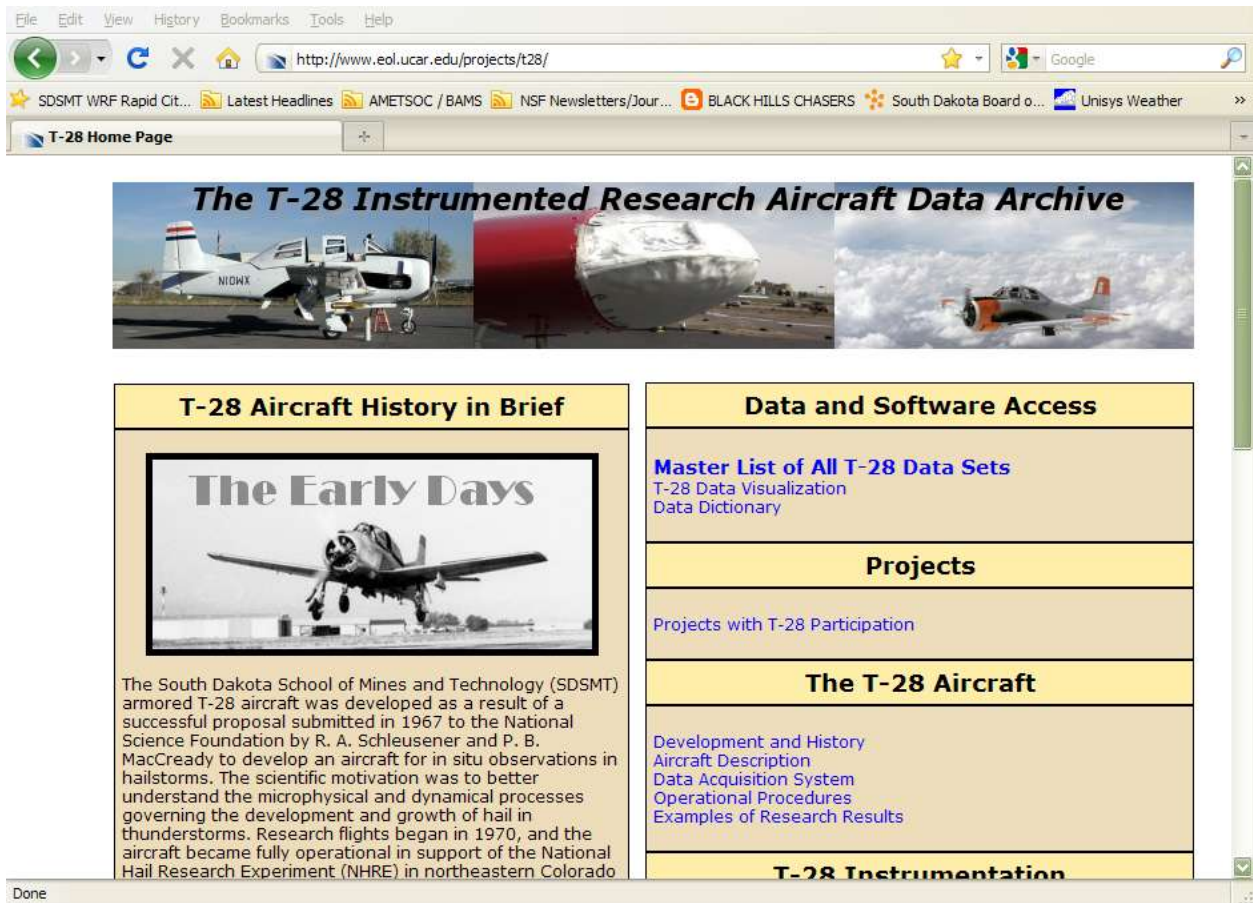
File Edit View History Bookmarks Tools Help

http://www.eol.ucar.edu/projects/t28/

Google

SDSMT WRF Rapid Cit... Latest Headlines AMETSOC / BAMS NSF Newsletters/Jour... BLACK HILLS CHASERS South Dakota Board o... Unisys Weather

T-28 Home Page

The T-28 Instrumented Research Aircraft Data Archive

N10WX

T-28 Aircraft History in Brief

The Early Days

The South Dakota School of Mines and Technology (SDSMT) armored T-28 aircraft was developed as a result of a successful proposal submitted in 1967 to the National Science Foundation by R. A. Schleusener and P. B. MacCready to develop an aircraft for in situ observations in hailstorms. The scientific motivation was to better understand the microphysical and dynamical processes governing the development and growth of hail in thunderstorms. Research flights began in 1970, and the aircraft became fully operational in support of the National Hail Research Experiment (NHRE) in northeastern Colorado

Data and Software Access

Master List of All T-28 Data Sets
T-28 Data Visualization
Data Dictionary

Projects

Projects with T-28 Participation

The T-28 Aircraft

Development and History
Aircraft Description
Data Acquisition System
Operational Procedures
Examples of Research Results

T-28 Instrumentation

Done